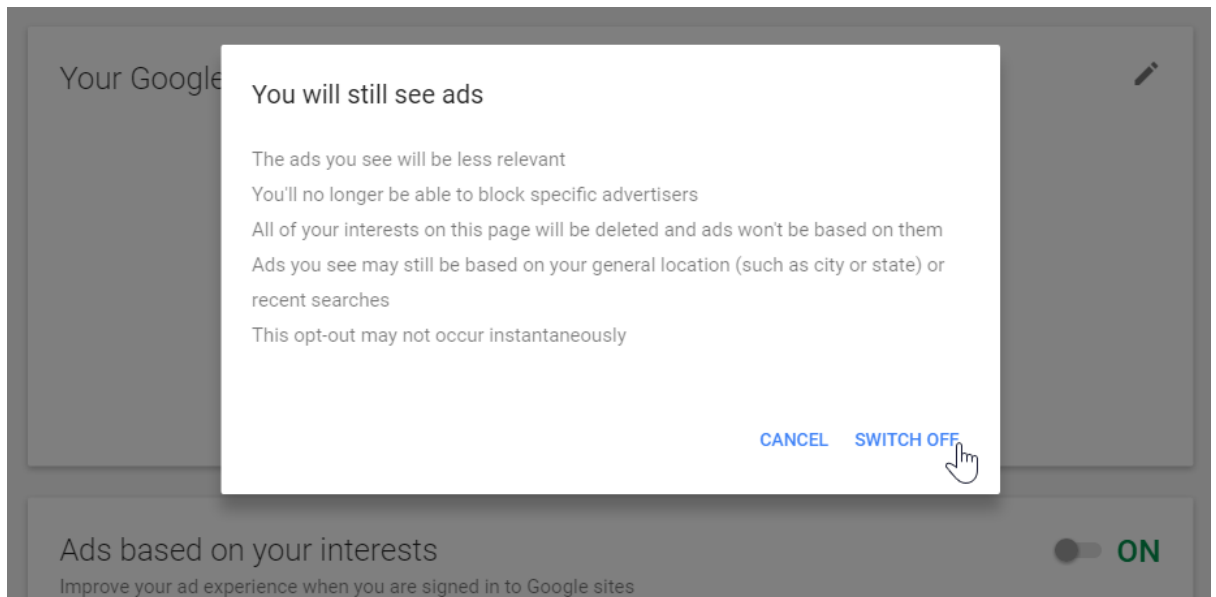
Your Google

You will still see ads

The ads you see will be less relevant
You'll no longer be able to block specific advertisers
All of your interests on this page will be deleted and ads won't be based on them
Ads you see may still be based on your general location (such as city or state) or recent searches
This opt-out may not occur instantaneously

CANCEL SWITCH OFF

Ads based on your interests
ON
Improve your ad experience when you are signed in to Google sites